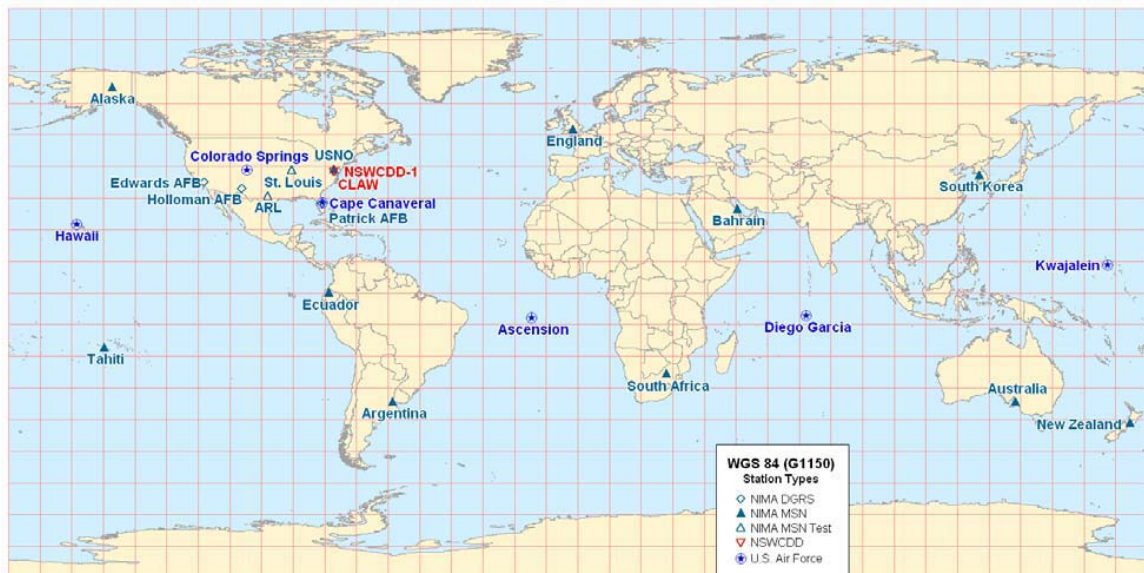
Alaska

Colorado Springs

USNO

NSWCDD-1

CLAW

St. Louis

Edwards AFB

Holloman AFB

ARL

Cape Canaveral

Patrick AFB

Hawaii

England

South Korea

Bahrain

Kwajalein

Ecuador

Ascension

Diego Garcia

Tahiti

South Africa

Australia

Argentina

New Zealand

WGS 84 (G1150)
Station Types
NIMA DGRS
NIMA MSN
NIMA MSN Test
NSWCDD
U.S. Air Force